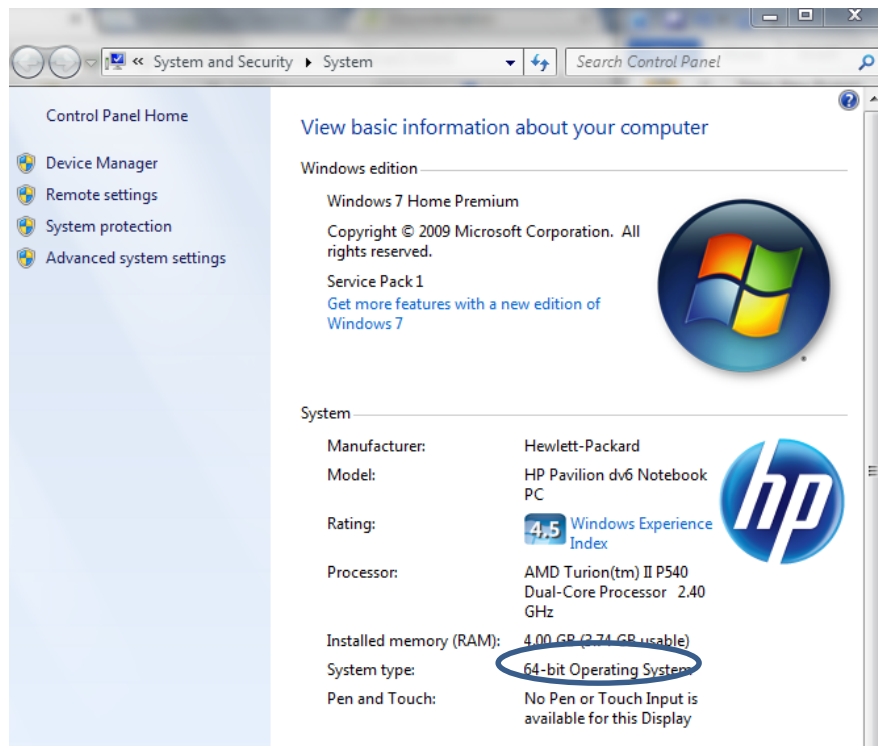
« System and Security ▸ System

Search Control Panel

Control Panel Home

Device Manager

Remote settings

System protection

Advanced system settings

View basic information about your computer

Windows edition

Windows 7 Home Premium

Copyright © 2009 Microsoft Corporation. All rights reserved.

Service Pack 1

Get more features with a new edition of Windows 7

System

| | |
|---|---|
| Manufacturer: | Hewlett-Packard |
| Model: | HP Pavilion dv6 Notebook PC |
| Rating: | 4.5 Windows Experience Index |
| Processor: | AMD Turion(tm) II P540 Dual-Core Processor 2.40 GHz |
| Installed memory (RAM): | 4.00 GB (3.74 GB usable) |
| System type: | 64-bit Operating System |
| Pen and Touch: | No Pen or Touch Input is available for this Display |

hp